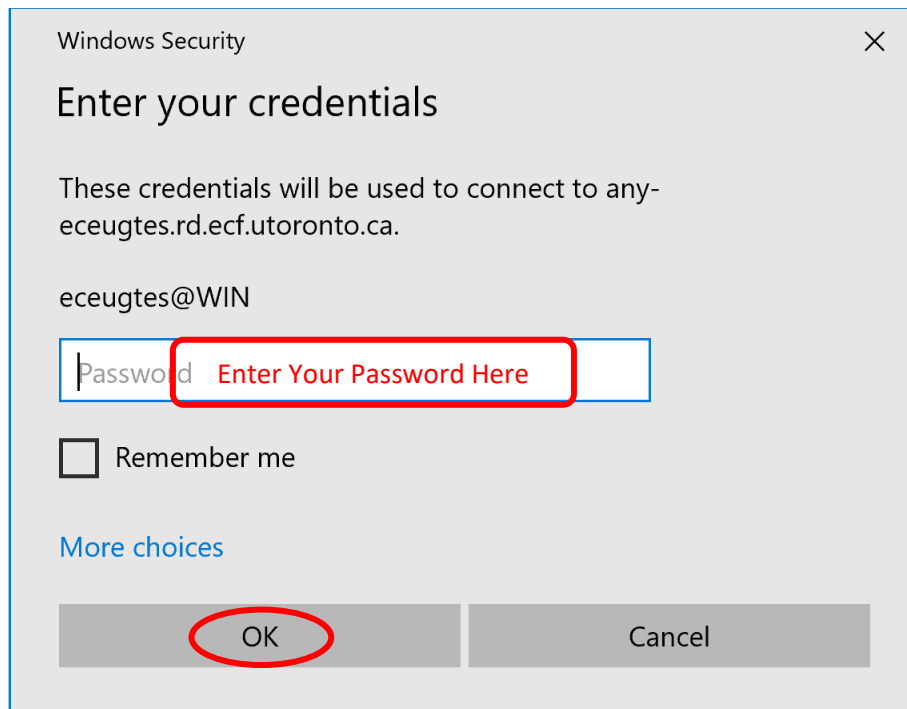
Windows Security

×

Enter your credentials

These credentials will be used to connect to any-eceugtes.rd.ecf.utoronto.ca.

eceugtes@WIN

Password

Enter Your Password Here

Remember me

More choices

OK

Cancel